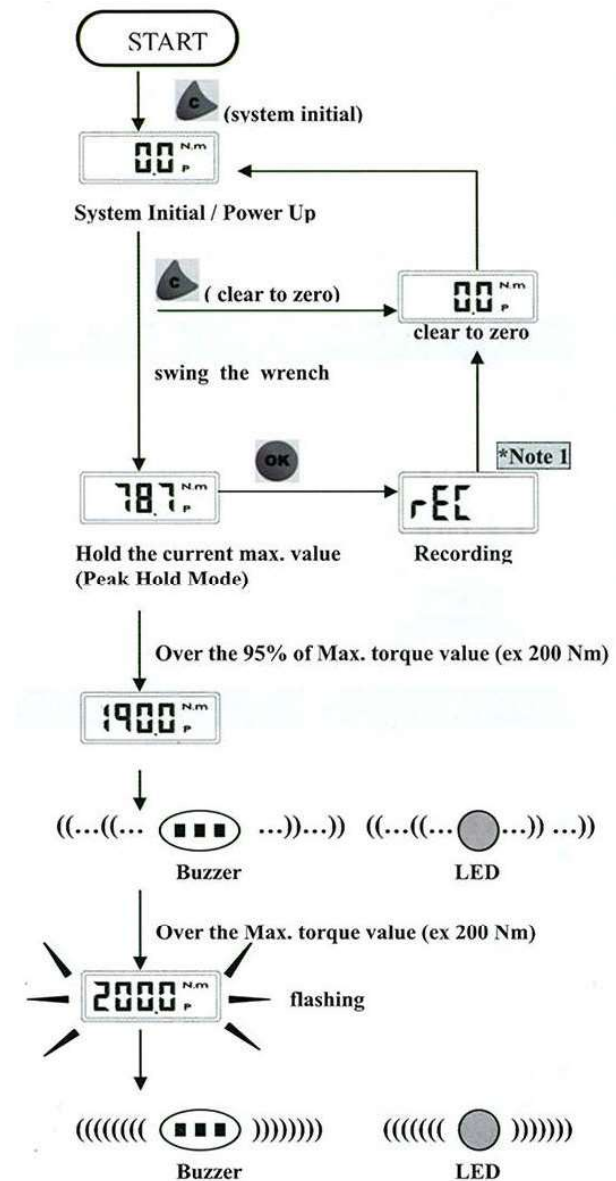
START

C (system initial)

0.0 N.m P

System Initial / Power Up

C ( clear to zero)

0.0 N.m P

clear to zero

swing the wrench

OK

*Note 1

78.7 N.m P

rEC

Hold the current max. value (Peak Hold Mode)

Recording

Over the 95% of Max. torque value (ex 200 Nm)

190.0 N.m P

((...((... ▪▪▪ ...))...)) ((...((... ...)) ...))

Buzzer

LED

Over the Max. torque value (ex 200 Nm)

200.0 N.m P

flashing

((((((( ▪▪▪ ))))))) (((((( ))))))

Buzzer

LED